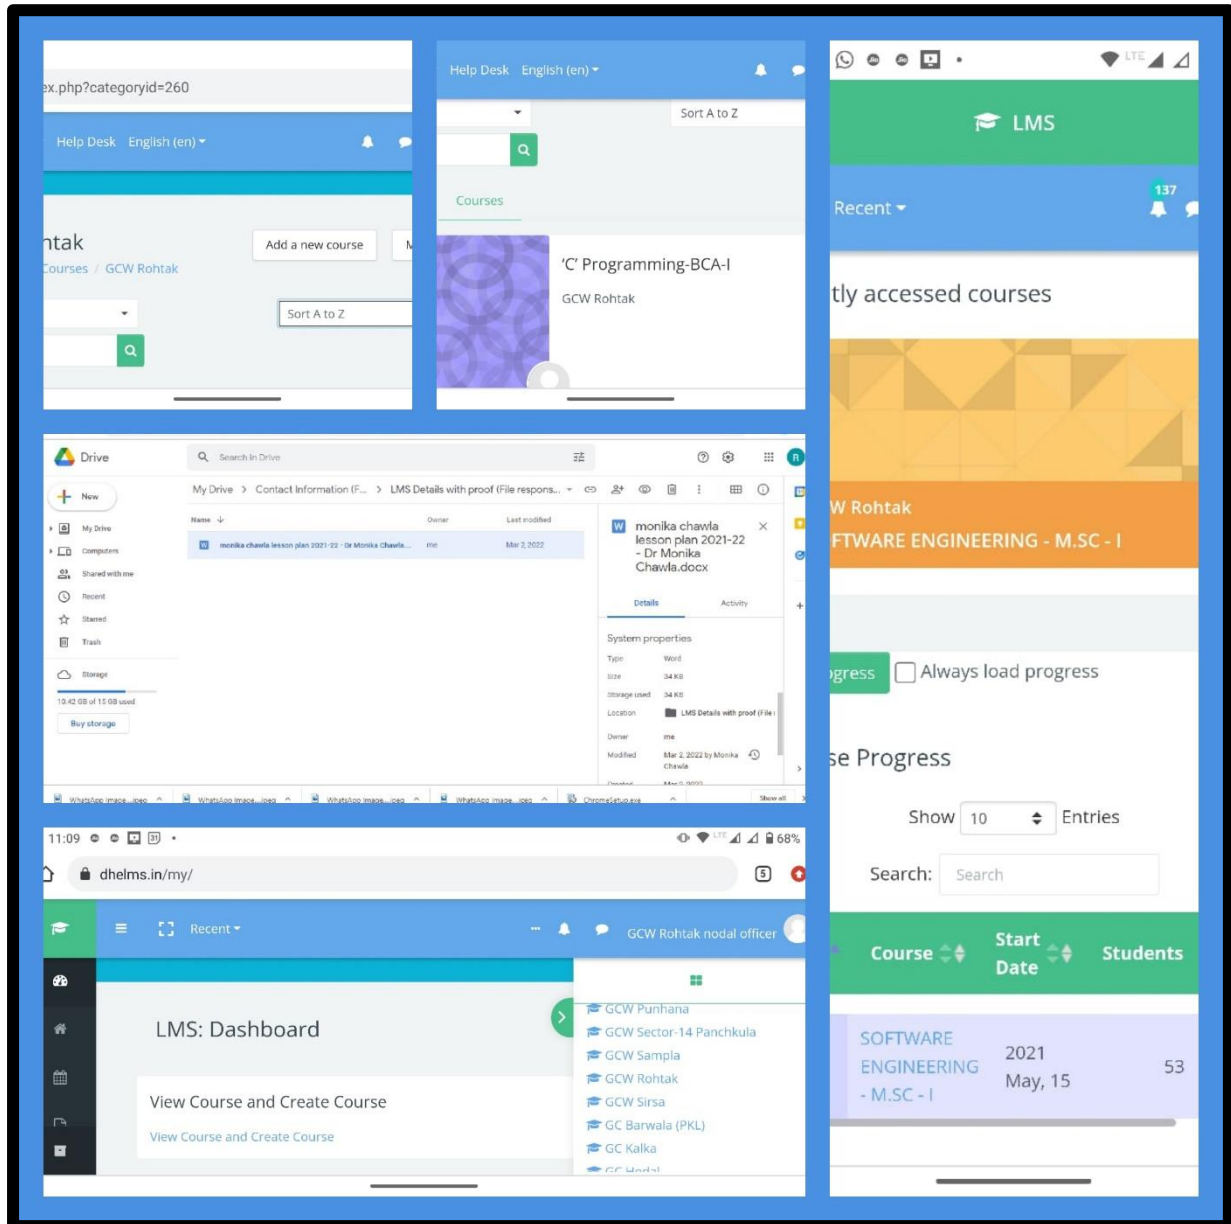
ex.php?categoryid=260

Help Desk English (en)

ntak

Courses / GCW Rohtak

Add a new course

Sort A to Z

Help Desk English (en)

Sort A to Z

Courses

'C' Programming-BCA-I

GCW Rohtak

LTE

LMS

Recent

137

tly accessed courses

W Rohtak

FTWARE ENGINEERING - M.SC - I

gress

Always load progress

se Progress

Show 10 Entries

Search: Search

| Course | Start Date | Students |
|---|---|---|
| SOFTWARE ENGINEERING - M.SC - I | 2021 May, 15 | 53 |

Drive

Search in Drive

New

My Drive

Computers

Shared with me

Recent

Starred

Trash

Storage

10.42 GB of 15 GB used

Buy storage

My Drive > Contact Information (F... > LMS Details with proof (File respons...

Name

Owner

Last modified

monika chawla lesson plan 2021-22 - Dr Monika Chawla... me Mar 2, 2022

monika chawla lesson plan 2021-22 - Dr Monika Chawla.docx

Details

Activity

System properties

Type Word

Size 34 KB

Storage used 34 KB

Location LMS Details with proof (File r

Owner me

Modified Mar 2, 2022 by Monika Chawla

WhatsApp Image....jpeg WhatsApp Image....jpeg WhatsApp Image....jpeg WhatsApp Image....jpeg ChromeSetup.exe Show all

11:09

LTE 68%

dhelms.in/my/

5

Recent

GCW Rohtak nodal officer

LMS: Dashboard

View Course and Create Course

View Course and Create Course

GCW Punhana

GCW Sector-14 Panchkula

GCW Sampla

GCW Rohtak

GCW Sirsa

GC Barwala (PKL)

GC Kalka

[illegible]